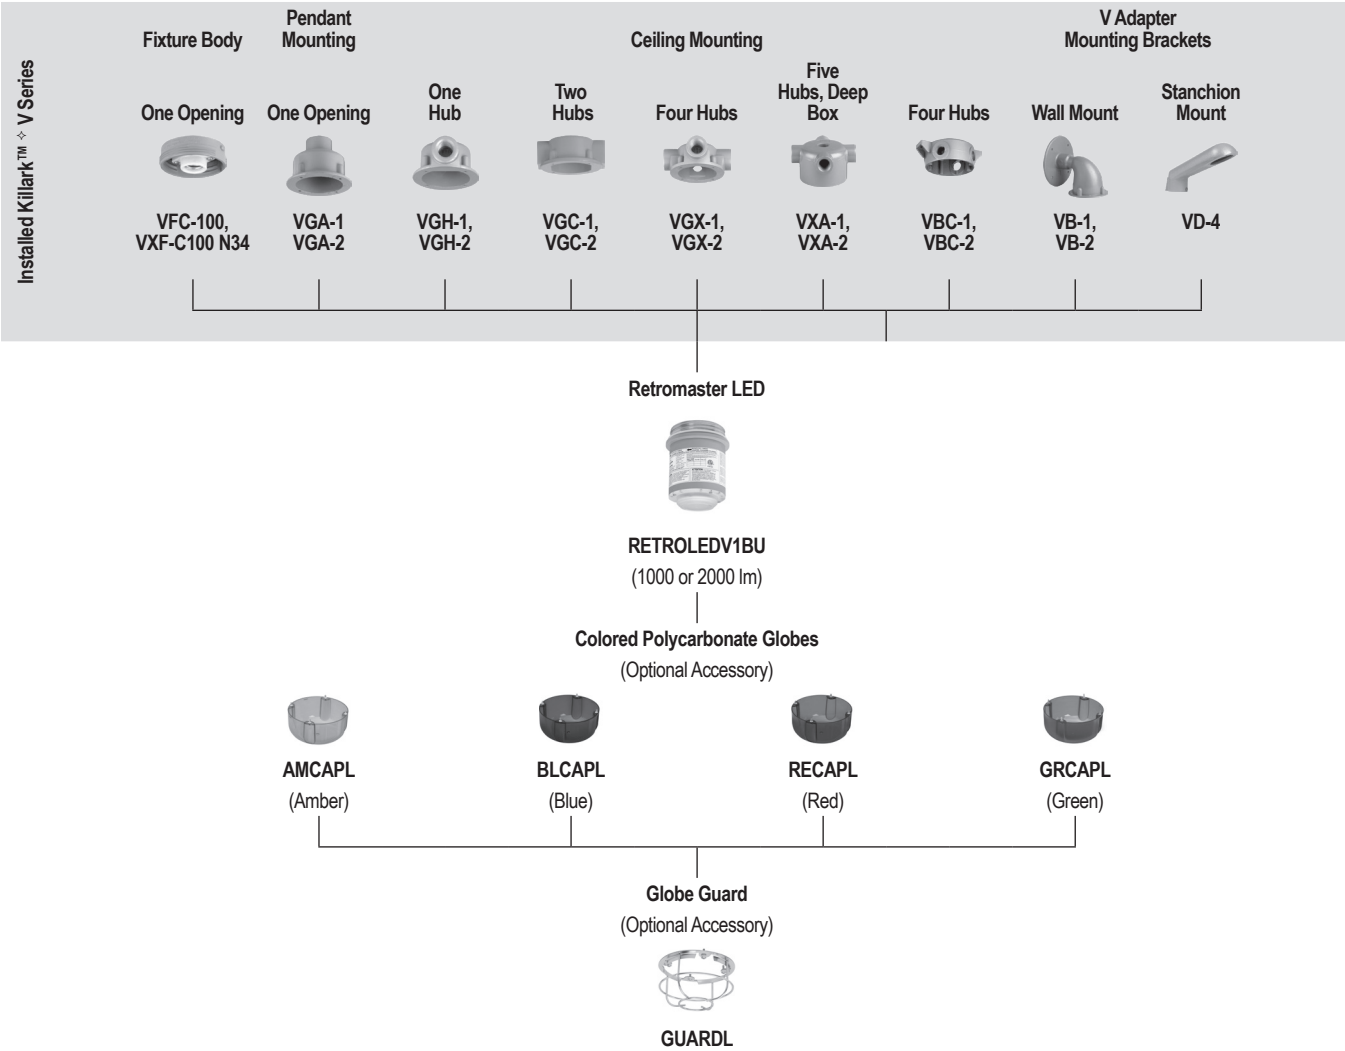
Installed Killark™ ✧ V Series

Fixture Body

One Opening

VFC-100, VXF-C100 N34

Pendant Mounting

One Opening

VGA-1 VGA-2

Ceiling Mounting

One Hub

VGH-1, VGH-2

Two Hubs

VGC-1, VGC-2

Four Hubs

VGX-1, VGX-2

Five Hubs, Deep Box

VXA-1, VXA-2

Four Hubs

VBC-1, VBC-2

V Adapter Mounting Brackets

Wall Mount

VB-1, VB-2

Stanchion Mount

VD-4

Retromaster LED

RETROLEDV1BU

(1000 or 2000 lm)

Colored Polycarbonate Globes

(Optional Accessory)

AMCAPL

(Amber)

BLCAPL

(Blue)

RECAPL

(Red)

GRCAPL

(Green)

Globe Guard

(Optional Accessory)

GUARDL